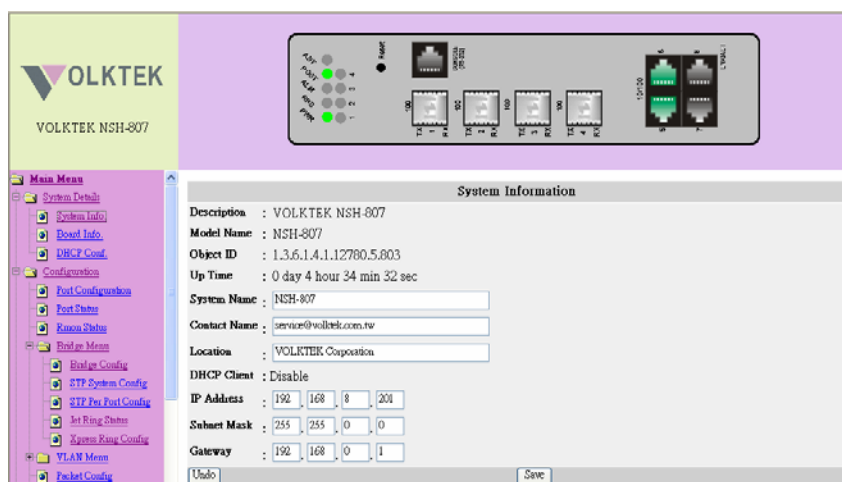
VOLKTEK

VOLKTEK NSH-807

Main Menu
System Details
System Info.
Board Info.
DHCP Conf.
Configuration
Port Configuration
Port Status
Rmon Status
Bridge Menu
Bridge Config
STP System Config
STP Per Port Config
Jet Ring Status
Xpress Ring Config
VLAN Menu
Packet Config

System Information

| | |
|---|---|
| Description | : VOLKTEK NSH-807 |
| Model Name | : NSH-807 |
| Object ID | : 1.3.6.1.4.1.12780.5.803 |
| Up Time | : 0 day 4 hour 34 min 32 sec |
| System Name | NSH-807 |
| Contact Name | : service@volktek.com.tw |
| Location | : VOLKTEK Corporation |
| DHCP Client | : Disable |
| IP Address | : 192 . 168 . 8 . 201 |
| Subnet Mask | : 255 . 255 . 0 . 0 |
| Gateway | : 192 . 168 . 0 . 1 |

Undo
Save